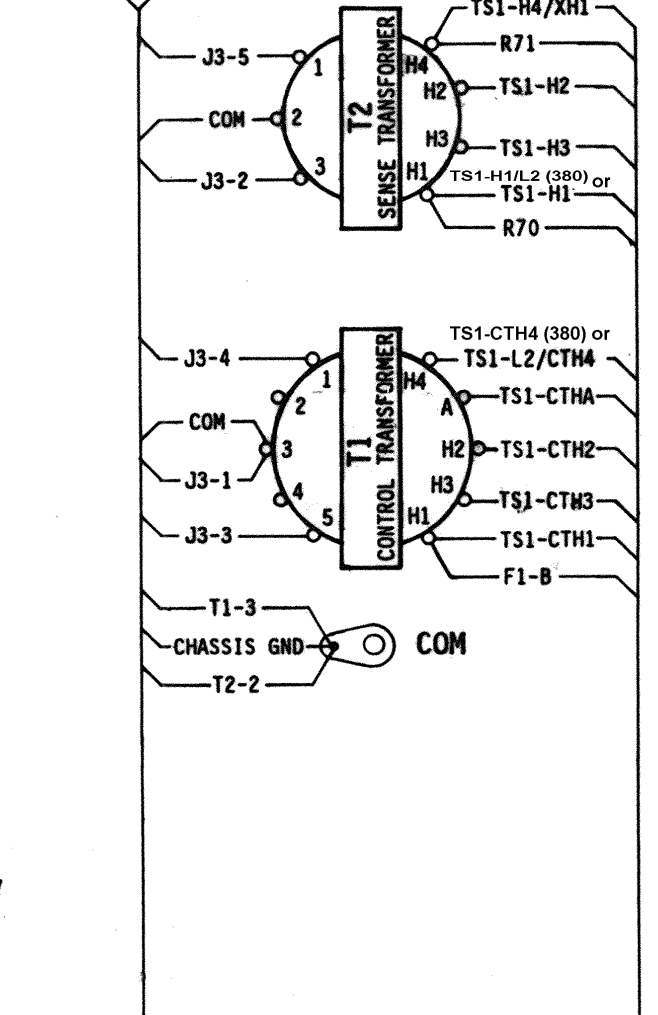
TS1-H4/XH1
J3-5
1
T2
SENSE TRANSFORMER
H4
R71
H2
TS1-H2
COM
2
H3
TS1-H3
J3-2
3
H1
TS1-H1/L2 (380) or
TS1-H1
R70

TS1-CTH4 (380) or
J3-4
1
T1
CONTROL TRANSFORMER
H4
TS1-L2/CTH4
2
A
TS1-CTHA
COM
3
H2
TS1-CTH2
J3-1
4
H3
TS1-CTH3
J3-3
5
H1
TS1-CTH1
F1-B
T1-3
CHASSIS GND
COM
T2-2